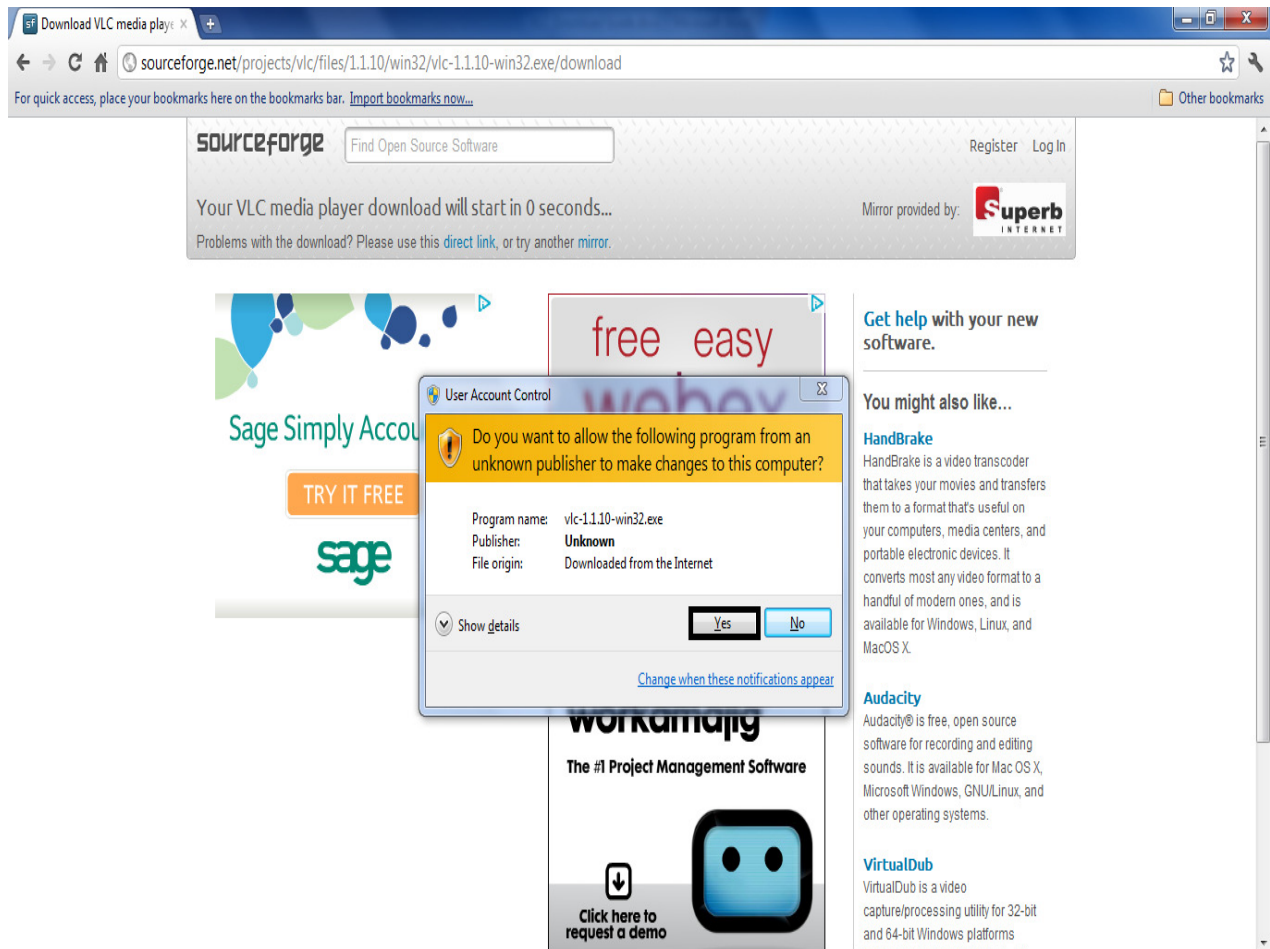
Download VLC media playe ×

sourceforge.net/projects/vlc/files/1.1.10/win32/vlc-1.1.10-win32.exe/download

For quick access, place your bookmarks here on the bookmarks bar. Import bookmarks now...

Other bookmarks

sourceforge

Find Open Source Software

Register Log In

Your VLC media player download will start in 0 seconds...

Problems with the download? Please use this direct link, or try another mirror.

Mirror provided by: Superb INTERNET

Sage Simply Accou

TRY IT FREE

sage

free easy

workamajig

The #1 Project Management Software

Click here to request a demo

User Account Control

Do you want to allow the following program from an unknown publisher to make changes to this computer?

Program name: vlc-1.1.10-win32.exe
Publisher: Unknown
File origin: Downloaded from the Internet

Show details

Yes

No

Change when these notifications appear

Get help with your new software.

You might also like...

HandBrake
HandBrake is a video transcoder that takes your movies and transfers them to a format that's useful on your computers, media centers, and portable electronic devices. It converts most any video format to a handful of modern ones, and is available for Windows, Linux, and MacOS X.

Audacity
Audacity® is free, open source software for recording and editing sounds. It is available for Mac OS X, Microsoft Windows, GNU/Linux, and other operating systems.

VirtualDub
VirtualDub is a video capture/processing utility for 32-bit and 64-bit Windows platforms